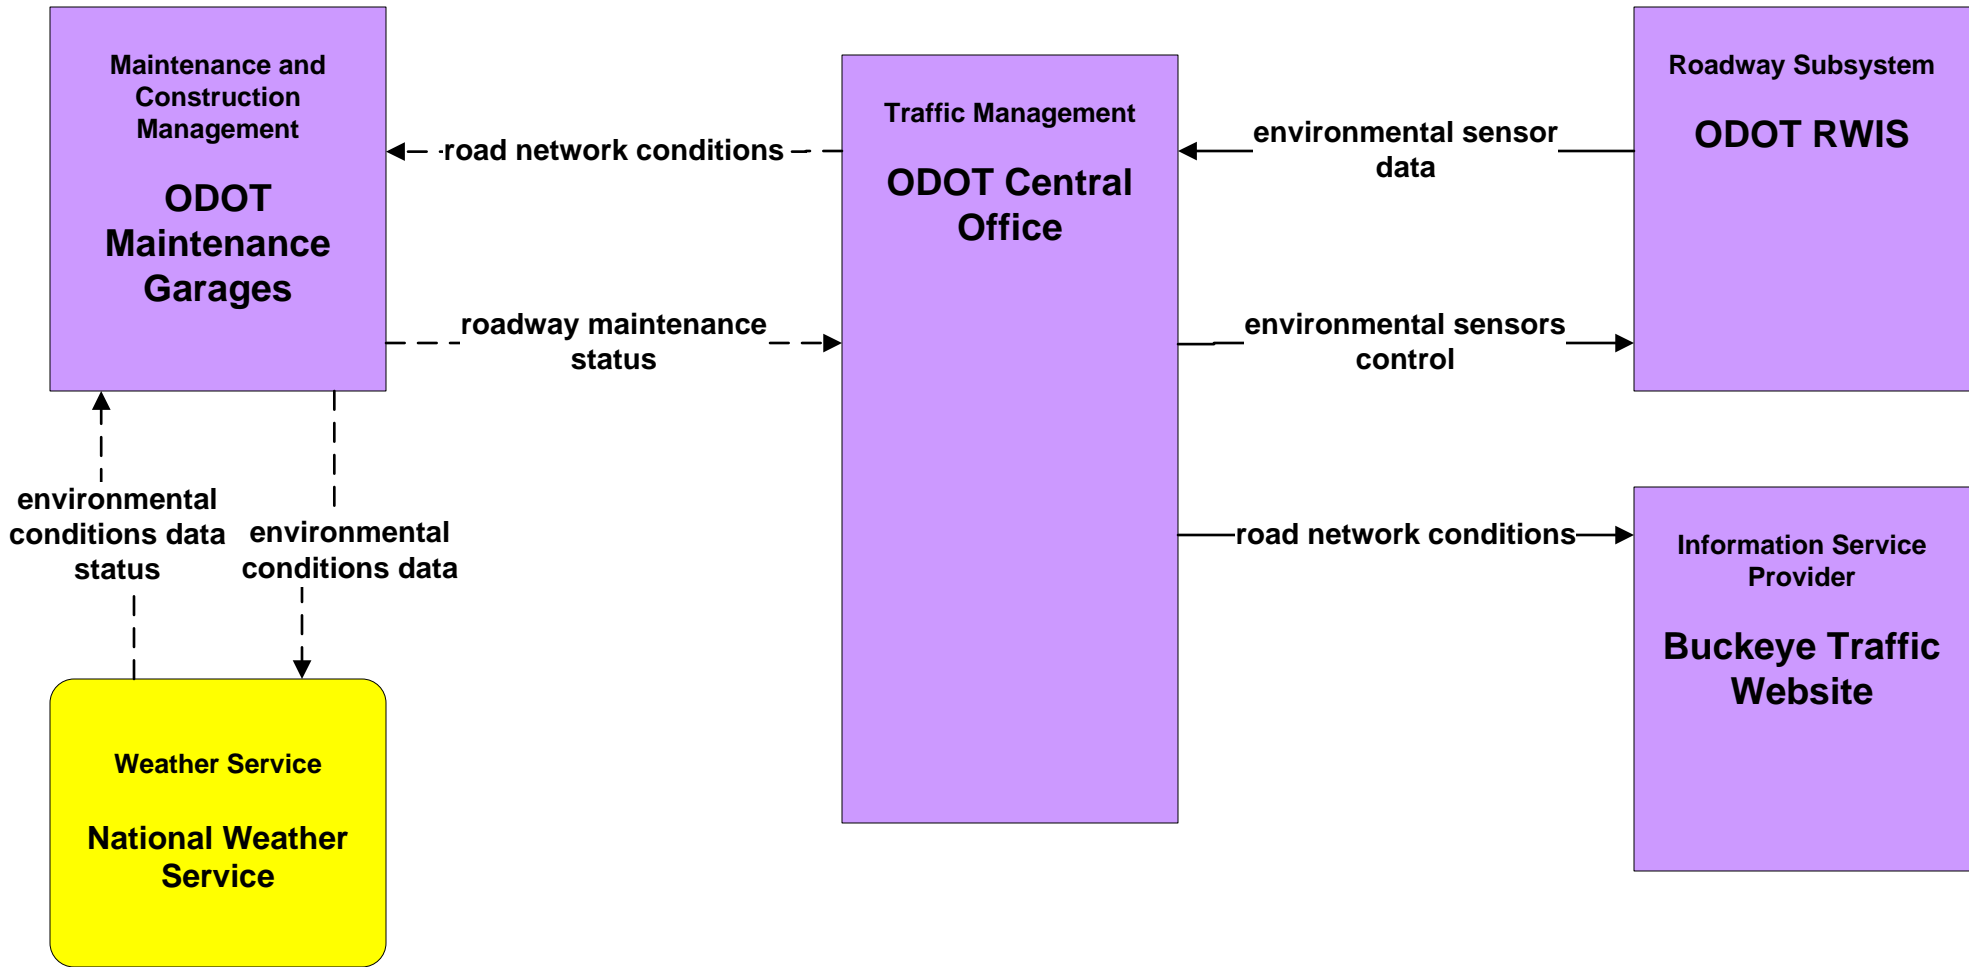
Maintenance and Construction Management

ODOT Maintenance Garages

road network conditions

Traffic Management

ODOT Central Office

environmental sensor data

Roadway Subsystem

ODOT RWIS

roadway maintenance status

environmental sensors control

environmental conditions data status

environmental conditions data

road network conditions

Information Service Provider

Buckeye Traffic Website

Weather Service

National Weather Service